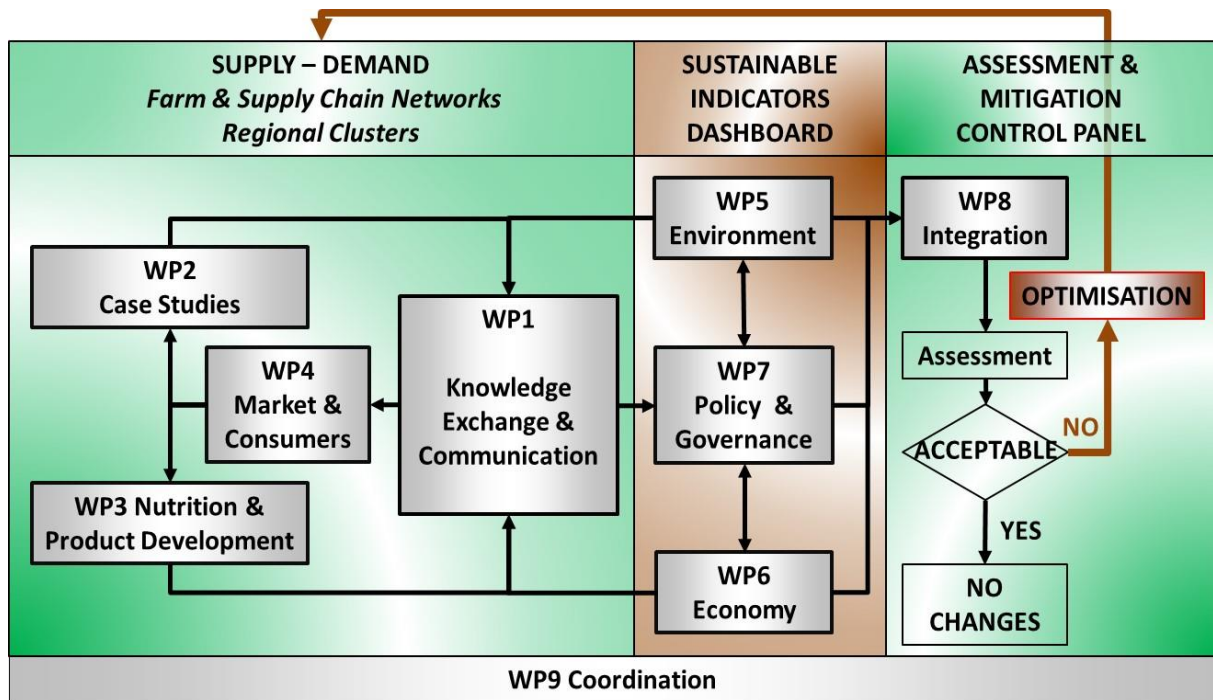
SUPPLY – DEMAND
*Farm & Supply Chain Networks*
*Regional Clusters*

SUSTAINABLE INDICATORS DASHBOARD

ASSESSMENT & MITIGATION CONTROL PANEL

WP2
Case Studies

WP4
Market & Consumers

WP3 Nutrition & Product Development

WP1
Knowledge Exchange & Communication

WP5
Environment

WP7
Policy & Governance

WP6
Economy

WP8
Integration

OPTIMISATION

Assessment

ACCEPTABLE

NO

YES

NO CHANGES

WP9 Coordination